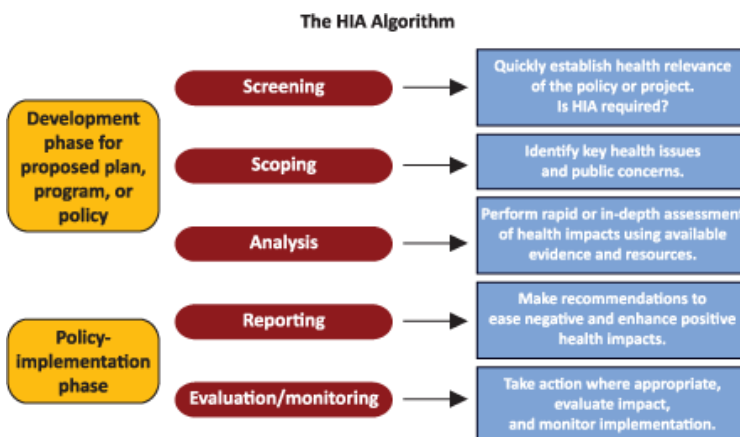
The HIA Algorithm

Development phase for proposed plan, program, or policy

Policy-implementation phase

Screening

Scoping

Analysis

Reporting

Evaluation/monitoring

Quickly establish health relevance of the policy or project. Is HIA required?

Identify key health issues and public concerns.

Perform rapid or in-depth assessment of health impacts using available evidence and resources.

Make recommendations to ease negative and enhance positive health impacts.

Take action where appropriate, evaluate impact, and monitor implementation.